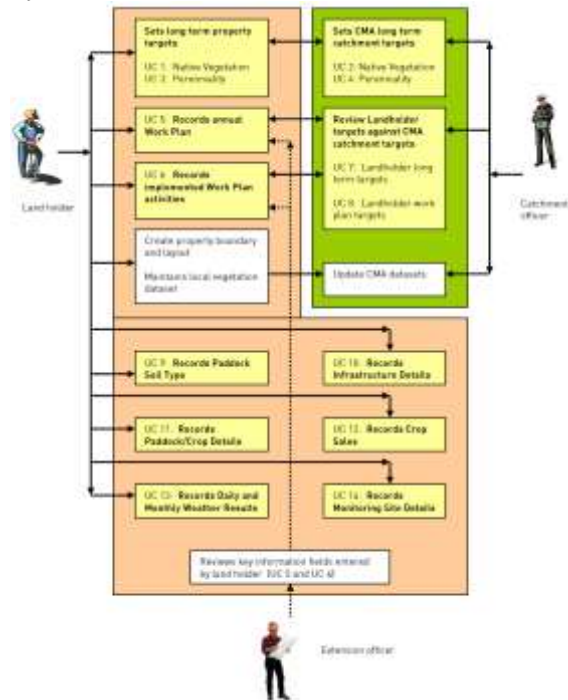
Sets long term property targets

UC 1: Native Vegetation
UC 3: Perenniality

Sets CMA long term catchment targets

UC 2: Native Vegetation
UC 4: Perenniality

UC 5: Records annual Work Plan

Review Landholder targets against CMA catchment targets

UC 7: Landholder long term targets

UC 8: Landholder work plan targets

UC 6: Records implemented Work Plan activities

Create property boundary and layout

Maintains local vegetation dataset

Update CMA datasets

Landholder

Catchment officer

UC 9: Records Paddock Soil Type

UC 10: Records Infrastructure Details

UC 11: Records Paddock/Crop Details

UC 12: Records Crop Sales

UC 13: Records Daily and Monthly Weather Results

UC 14: Records Monitoring Site Details

Reviews key information fields entered by landholder (UC 5 and UC 6)

Extension officer